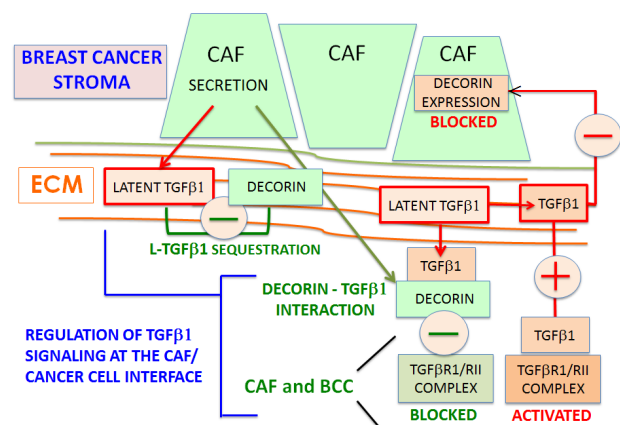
BREAST CANCER STROMA

CAF
SECRETION

CAF

CAF
DECORIN EXPRESSION
BLOCKED

ECM

LATENT TGF$\beta$1

DECORIN

L-TGF$\beta$1 SEQUESTRATION

LATENT TGF$\beta$1

TGF$\beta$1

TGF$\beta$1

DECORIN - TGF$\beta$1 INTERACTION

DECORIN

REGULATION OF TGF$\beta$1 SIGNALING AT THE CAF/ CANCER CELL INTERFACE

CAF and BCC

TGF$\beta$R1/RII COMPLEX
BLOCKED

TGF$\beta$1

TGF$\beta$R1/RII COMPLEX
ACTIVATED